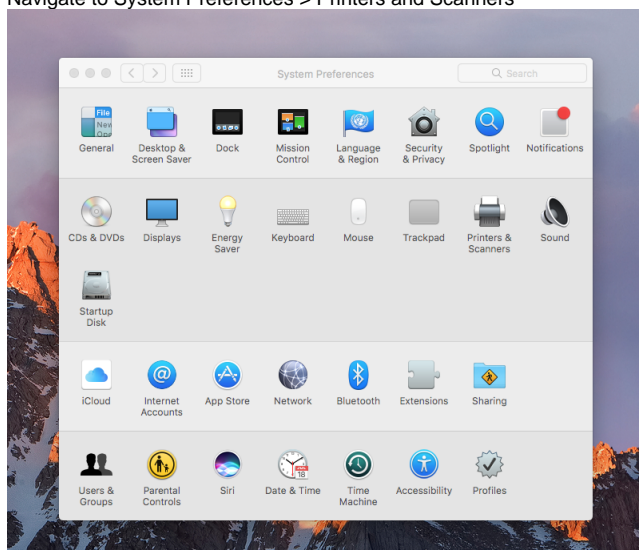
Navigate to System Preferences > Printers and Scanners

System Preferences

Search

File New Ope

General

Desktop & Screen Saver

Dock

Mission Control

Language & Region

Security & Privacy

Spotlight

Notifications

CDs & DVDs

Displays

Energy Saver

Keyboard

Mouse

Trackpad

Printers & Scanners

Sound

Startup Disk

iCloud

Internet Accounts

App Store

Network

Bluetooth

Extensions

Sharing

Users & Groups

Parental Controls

Siri

Date & Time

Time Machine

Accessibility

Profiles